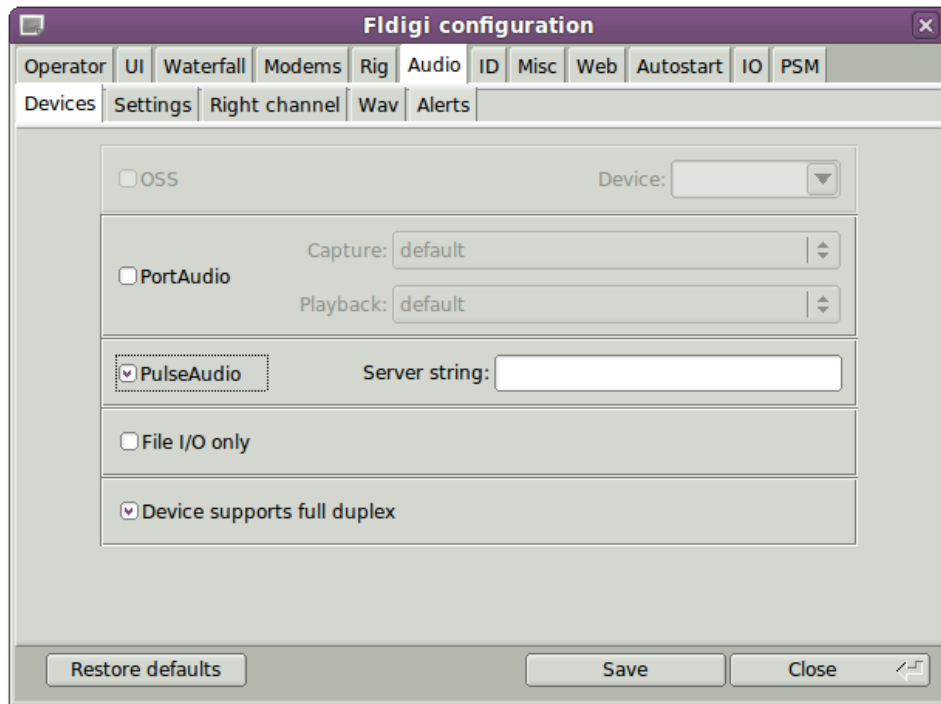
Fldigi configuration

Operator UI Waterfall Modems Rig Audio ID Misc Web Autostart IO PSM

Devices Settings Right channel Wav Alerts

OSS

Device:

PortAudio

Capture: default

Playback: default

PulseAudio

Server string:

File I/O only

Device supports full duplex

Restore defaults

Save

Close